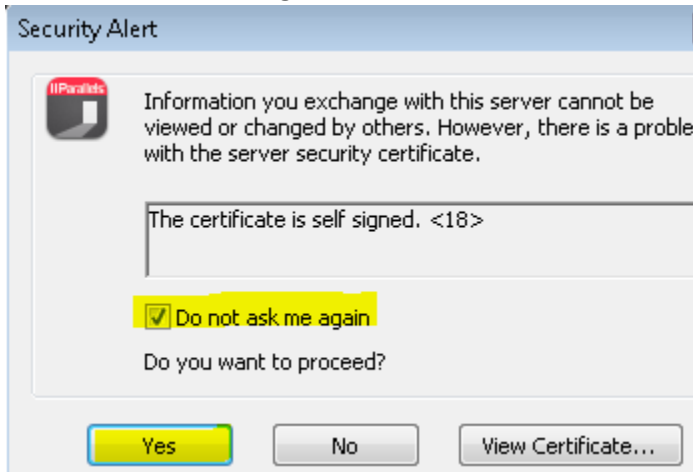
Security Alert

||Parallels

Information you exchange with this server cannot be viewed or changed by others. However, there is a proble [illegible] with the server security certificate.

The certificate is self signed. <18>

Do not ask me again

Do you want to proceed?

Yes

No

View Certificate...